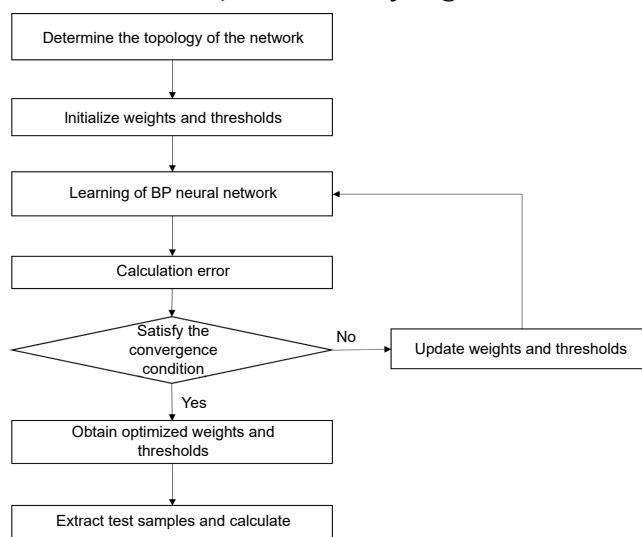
Determine the topology of the network

Initialize weights and thresholds

Learning of BP neural network

Calculation error

Satisfy the convergence condition

No

Update weights and thresholds

Yes

Obtain optimized weights and thresholds

Extract test samples and calculate